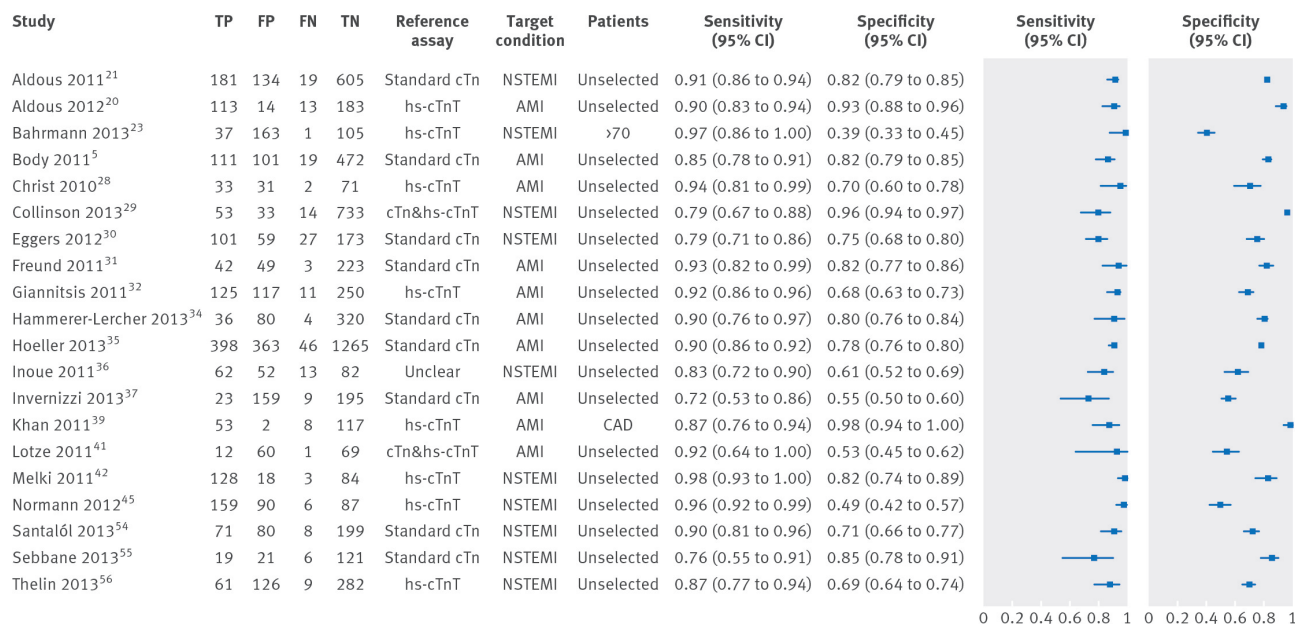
| Study | TP | FP | FN | TN | Reference assay | Target condition | Patients | Sensitivity (95% CI) | Specificity (95% CI) |
|---|---|---|---|---|---|---|---|---|---|
| Aldous 2011$^{21}$ | 181 | 134 | 19 | 605 | Standard cTn | NSTEMI | Unselected | 0.91 (0.86 to 0.94) | 0.82 (0.79 to 0.85) |
| Aldous 2012$^{20}$ | 113 | 14 | 13 | 183 | hs-cTnT | AMI | Unselected | 0.90 (0.83 to 0.94) | 0.93 (0.88 to 0.96) |
| Bahrmann 2013$^{23}$ | 37 | 163 | 1 | 105 | hs-cTnT | NSTEMI | >70 | 0.97 (0.86 to 1.00) | 0.39 (0.33 to 0.45) |
| Body 2011$^{5}$ | 111 | 101 | 19 | 472 | Standard cTn | AMI | Unselected | 0.85 (0.78 to 0.91) | 0.82 (0.79 to 0.85) |
| Christ 2010$^{28}$ | 33 | 31 | 2 | 71 | hs-cTnT | AMI | Unselected | 0.94 (0.81 to 0.99) | 0.70 (0.60 to 0.78) |
| Collinson 2013$^{29}$ | 53 | 33 | 14 | 733 | cTn&hs-cTnT | NSTEMI | Unselected | 0.79 (0.67 to 0.88) | 0.96 (0.94 to 0.97) |
| Eggers 2012$^{30}$ | 101 | 59 | 27 | 173 | Standard cTn | NSTEMI | Unselected | 0.79 (0.71 to 0.86) | 0.75 (0.68 to 0.80) |
| Freund 2011$^{31}$ | 42 | 49 | 3 | 223 | Standard cTn | AMI | Unselected | 0.93 (0.82 to 0.99) | 0.82 (0.77 to 0.86) |
| Giannitsis 2011$^{32}$ | 125 | 117 | 11 | 250 | hs-cTnT | AMI | Unselected | 0.92 (0.86 to 0.96) | 0.68 (0.63 to 0.73) |
| Hammerer-Lercher 2013$^{34}$ | 36 | 80 | 4 | 320 | Standard cTn | AMI | Unselected | 0.90 (0.76 to 0.97) | 0.80 (0.76 to 0.84) |
| Hoeller 2013$^{35}$ | 398 | 363 | 46 | 1265 | Standard cTn | AMI | Unselected | 0.90 (0.86 to 0.92) | 0.78 (0.76 to 0.80) |
| Inoue 2011$^{36}$ | 62 | 52 | 13 | 82 | Unclear | NSTEMI | Unselected | 0.83 (0.72 to 0.90) | 0.61 (0.52 to 0.69) |
| Invernizzi 2013$^{37}$ | 23 | 159 | 9 | 195 | Standard cTn | AMI | Unselected | 0.72 (0.53 to 0.86) | 0.55 (0.50 to 0.60) |
| Khan 2011$^{39}$ | 53 | 2 | 8 | 117 | hs-cTnT | AMI | CAD | 0.87 (0.76 to 0.94) | 0.98 (0.94 to 1.00) |
| Lotze 2011$^{41}$ | 12 | 60 | 1 | 69 | cTn&hs-cTnT | AMI | Unselected | 0.92 (0.64 to 1.00) | 0.53 (0.45 to 0.62) |
| Melki 2011$^{42}$ | 128 | 18 | 3 | 84 | hs-cTnT | NSTEMI | Unselected | 0.98 (0.93 to 1.00) | 0.82 (0.74 to 0.89) |
| Normann 2012$^{45}$ | 159 | 90 | 6 | 87 | hs-cTnT | NSTEMI | Unselected | 0.96 (0.92 to 0.99) | 0.49 (0.42 to 0.57) |
| Santalól 2013$^{54}$ | 71 | 80 | 8 | 199 | Standard cTn | NSTEMI | Unselected | 0.90 (0.81 to 0.96) | 0.71 (0.66 to 0.77) |
| Sebbane 2013$^{55}$ | 19 | 21 | 6 | 121 | Standard cTn | NSTEMI | Unselected | 0.76 (0.55 to 0.91) | 0.85 (0.78 to 0.91) |
| Thelin 2013$^{56}$ | 61 | 126 | 9 | 282 | hs-cTnT | NSTEMI | Unselected | 0.87 (0.77 to 0.94) | 0.69 (0.64 to 0.74) |

Sensitivity (95% CI)
0 0.2 0.4 0.6 0.8 1

Specificity (95% CI)
0 0.2 0.4 0.6 0.8 1